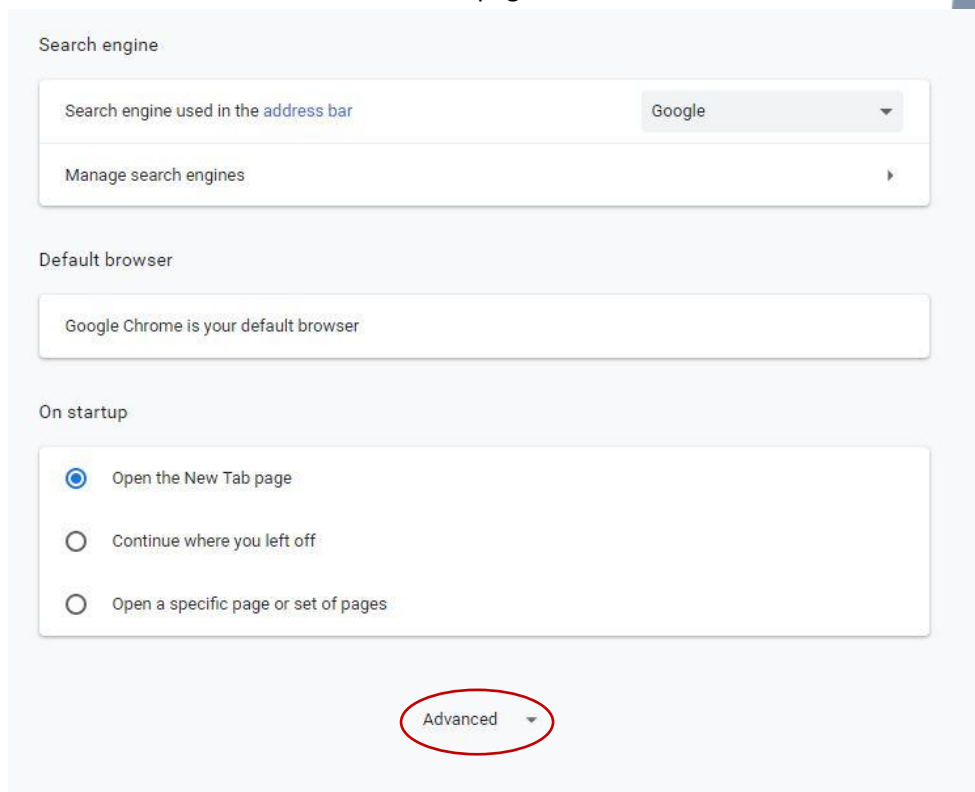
Search engine

Search engine used in the address bar

Google

Manage search engines

Default browser

Google Chrome is your default browser

On startup

Open the New Tab page

Continue where you left off

Open a specific page or set of pages

Advanced